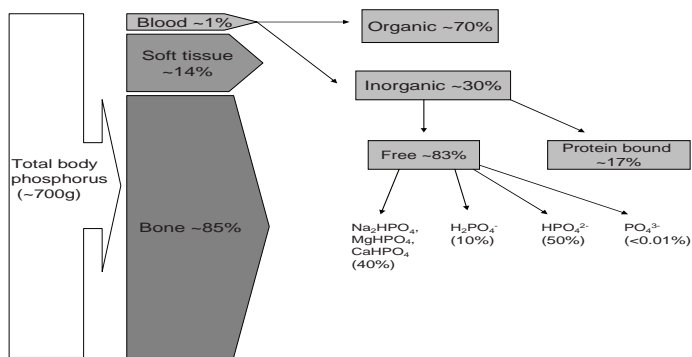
Blood ~1%

Organic ~70%

Soft tissue ~14%

Inorganic ~30%

Total body phosphorus (~700g)

Free ~83%

Protein bound ~17%

Bone ~85%

$Na_2HPO_4$, $MgHPO_4$, $CaHPO_4$ (40%)

$H_2PO_4^-$ (10%)

$HPO_4^{2-}$ (50%)

$PO_4^{3-}$ (<0.01%)